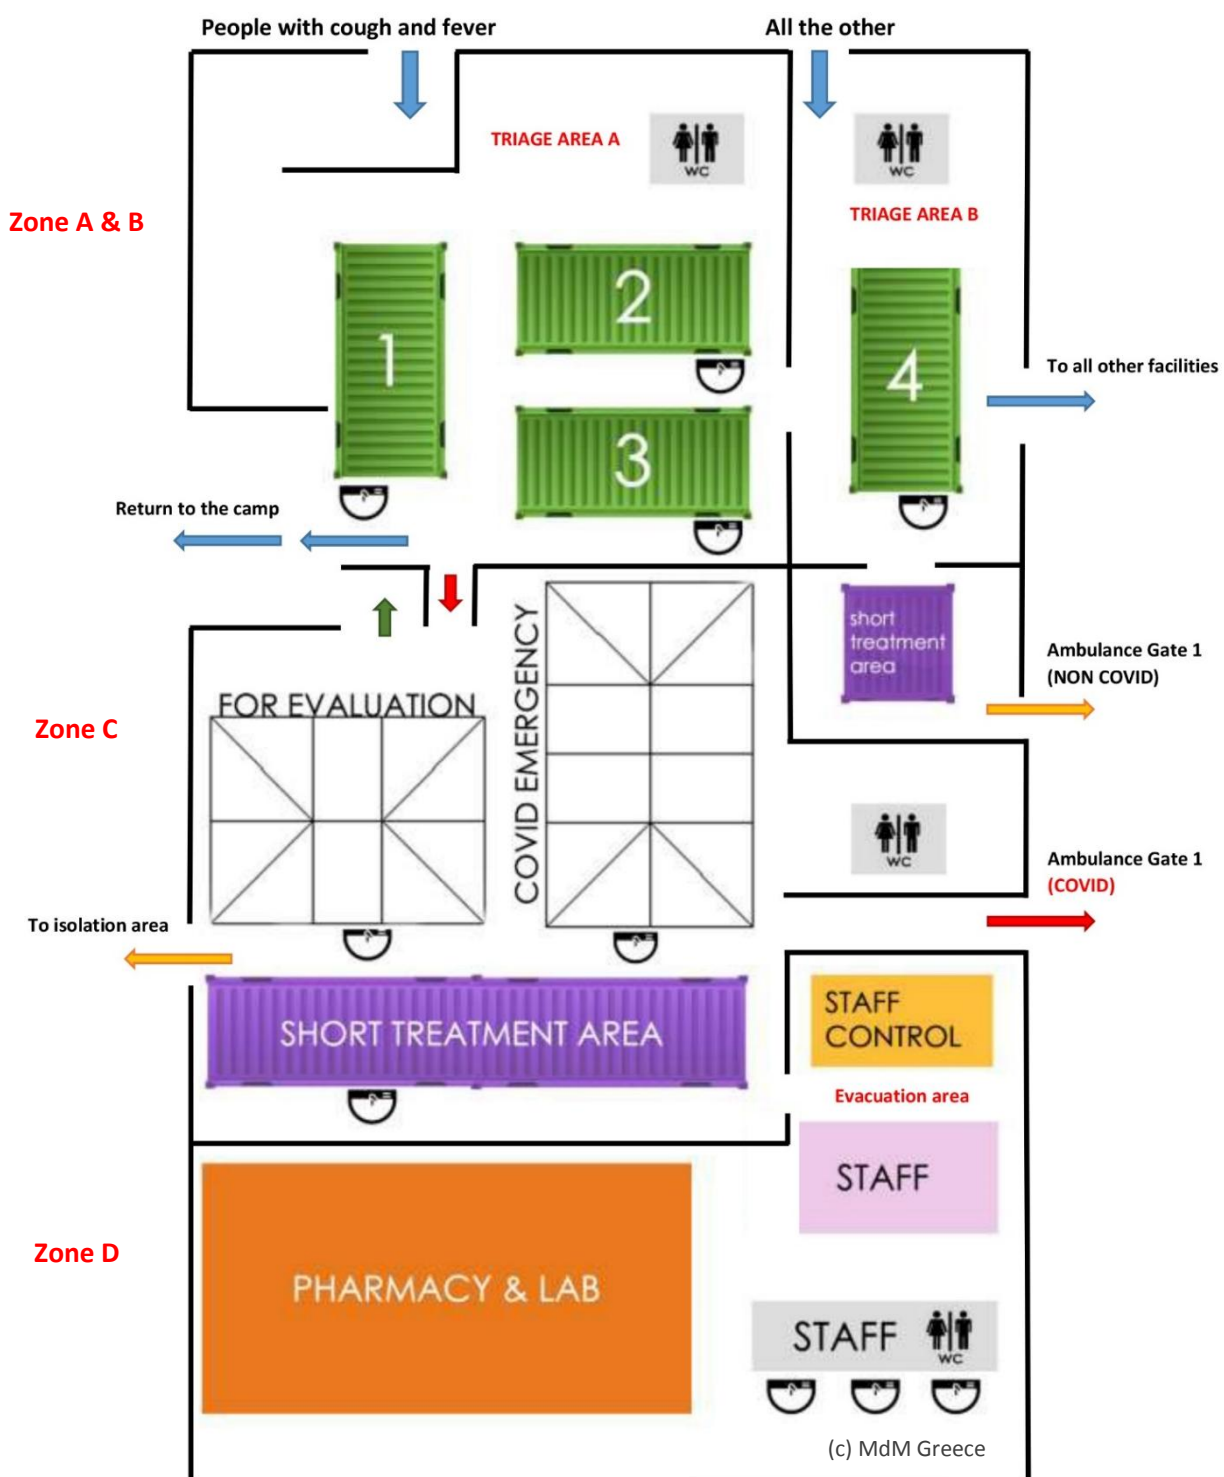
People with cough and fever

All the other

TRIAGE AREA A

WC

WC

TRIAGE AREA B

Zone A & B

1

2

3

4

To all other facilities

Return to the camp

short treatment area

Ambulance Gate 1 (NON COVID)

FOR EVALUATION

COVID EMERGENCY

Zone C

WC

Ambulance Gate 1 (COVID)

To isolation area

SHORT TREATMENT AREA

STAFF CONTROL

Evacuation area

STAFF

Zone D

PHARMACY & LAB

STAFF

WC

(c) MdM Greece